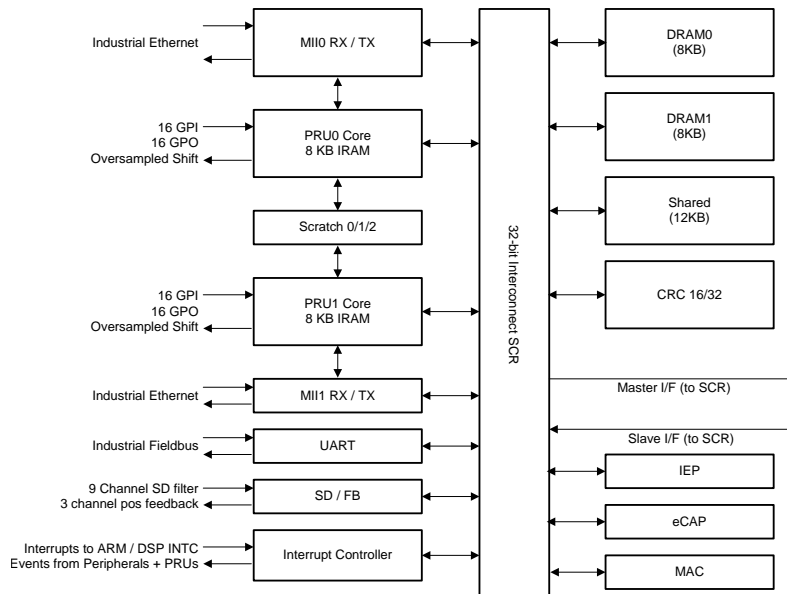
Industrial Ethernet

MII0 RX / TX

16 GPI
16 GPO
Oversampled Shift

PRU0 Core
8 KB IRAM

Scratch 0/1/2

16 GPI
16 GPO
Oversampled Shift

PRU1 Core
8 KB IRAM

Industrial Ethernet

MII1 RX / TX

Industrial Fieldbus

UART

9 Channel SD filter
3 channel pos feedback

SD / FB

Interrupts to ARM / DSP INTC
Events from Peripherals + PRUs

Interrupt Controller

32-bit Interconnect SCR

DRAM0
(8KB)

DRAM1
(8KB)

Shared
(12KB)

CRC 16/32

Master I/F (to SCR)

Slave I/F (to SCR)

IEP

eCAP

MAC